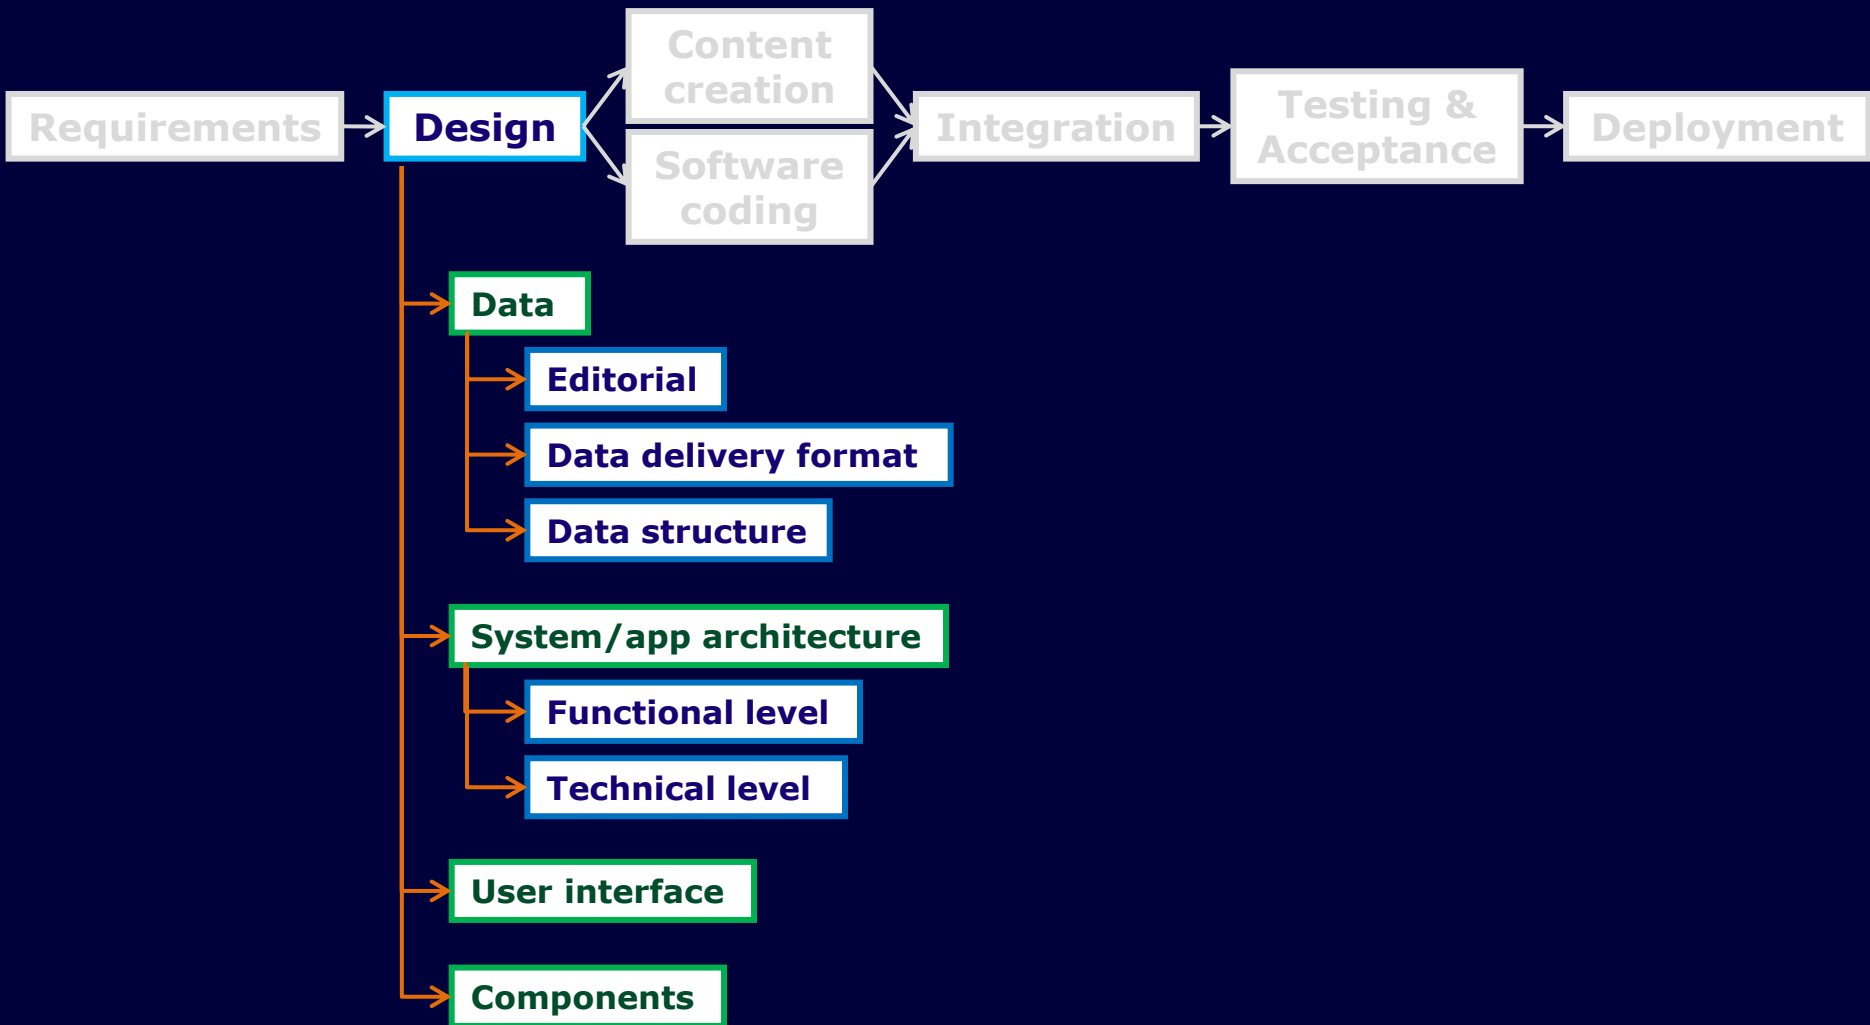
Requirements

Design

Content creation

Software coding

Integration

Testing & Acceptance

Deployment

Data

Editorial

Data delivery format

Data structure

System/app architecture

Functional level

Technical level

User interface

Components